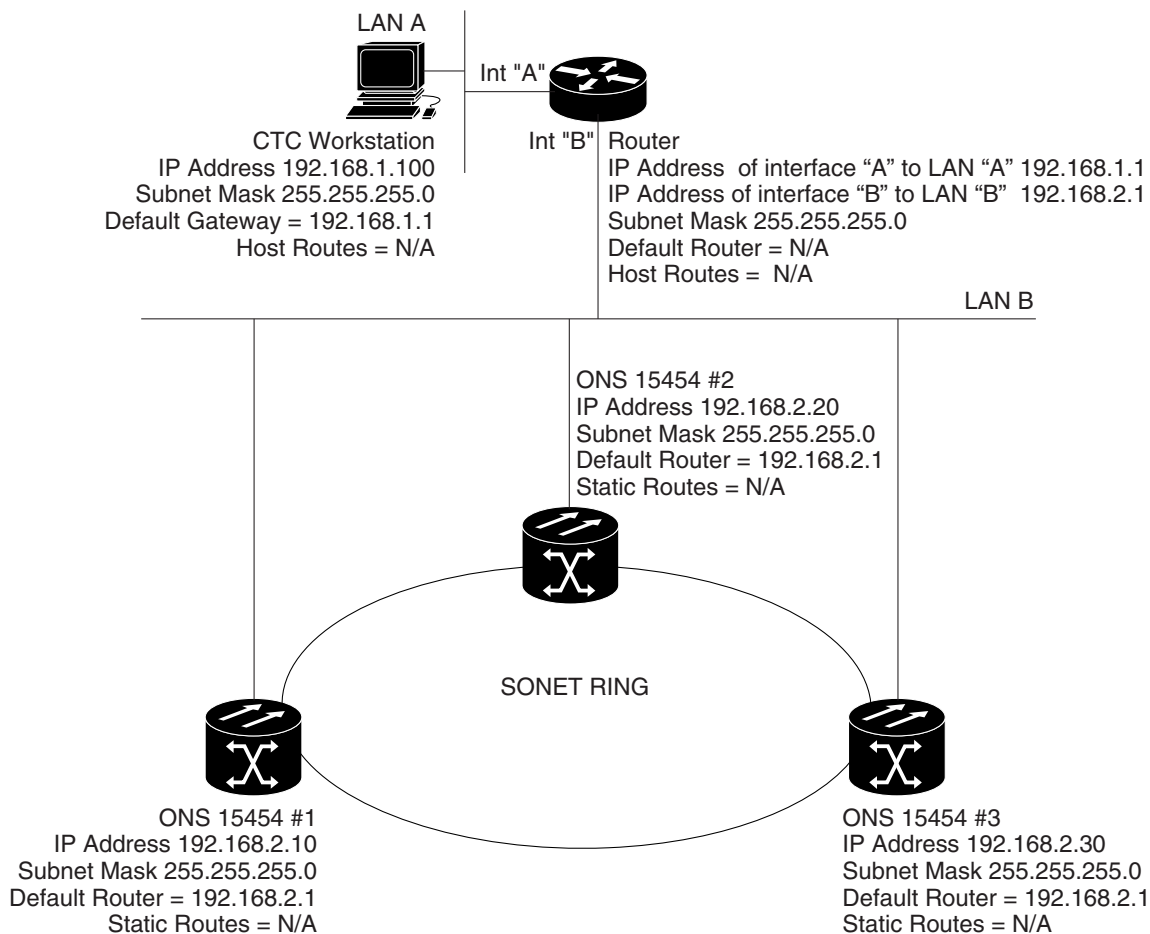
LAN A

Int "A"

CTC Workstation
IP Address 192.168.1.100
Subnet Mask 255.255.255.0
Default Gateway = 192.168.1.1
Host Routes = N/A

Int "B"

Router
IP Address of interface "A" to LAN "A" 192.168.1.1
IP Address of interface "B" to LAN "B" 192.168.2.1
Subnet Mask 255.255.255.0
Default Router = N/A
Host Routes = N/A

LAN B

ONS 15454 #2
IP Address 192.168.2.20
Subnet Mask 255.255.255.0
Default Router = 192.168.2.1
Static Routes = N/A

SONET RING

ONS 15454 #1
IP Address 192.168.2.10
Subnet Mask 255.255.255.0
Default Router = 192.168.2.1
Static Routes = N/A

ONS 15454 #3
IP Address 192.168.2.30
Subnet Mask 255.255.255.0
Default Router = 192.168.2.1
Static Routes = N/A